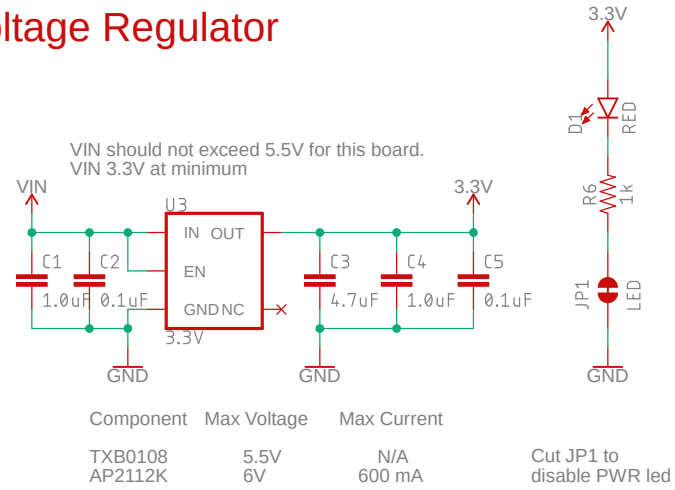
ltage Regulator

VIN should not exceed 5.5V for this board.
VIN 3.3V at minimum

VIN

U3

IN OUT

EN

GND NC

3.3V

C1
1.0uF

C2
0.1uF

GND

3.3V

C3
4.7uF

C4
1.0uF

C5
0.1uF

GND

3.3V

D1
RED

R6
1k

JP1
LED

GND

| Component | Max Voltage | Max Current |
|---|---|---|
| TXB0108 | 5.5V | N/A |
| AP2112K | 6V | 600 mA |

Cut JP1 to
disable PWR led